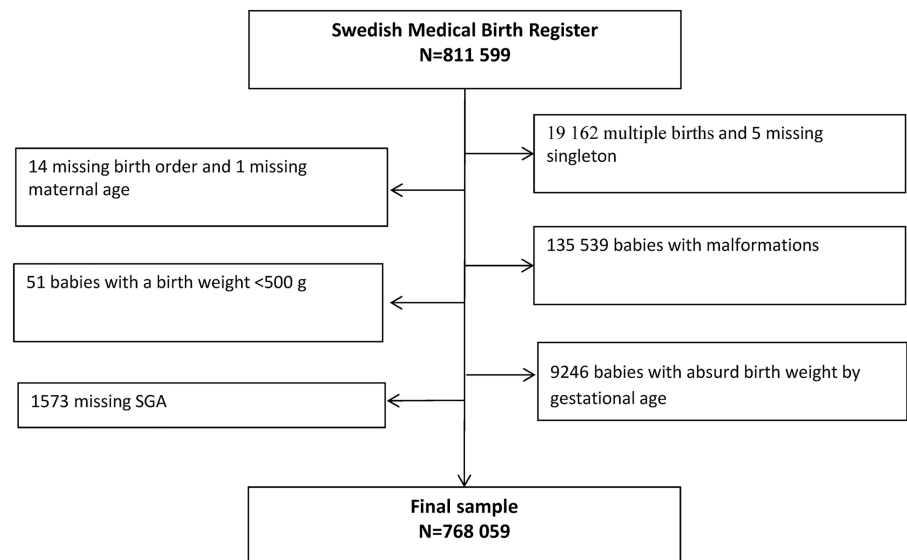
Swedish Medical Birth Register
N=811 599

19 162 multiple births and 5 missing singleton

14 missing birth order and 1 missing maternal age

135 539 babies with malformations

51 babies with a birth weight <500 g

9246 babies with absurd birth weight by gestational age

1573 missing SGA

Final sample
N=768 059